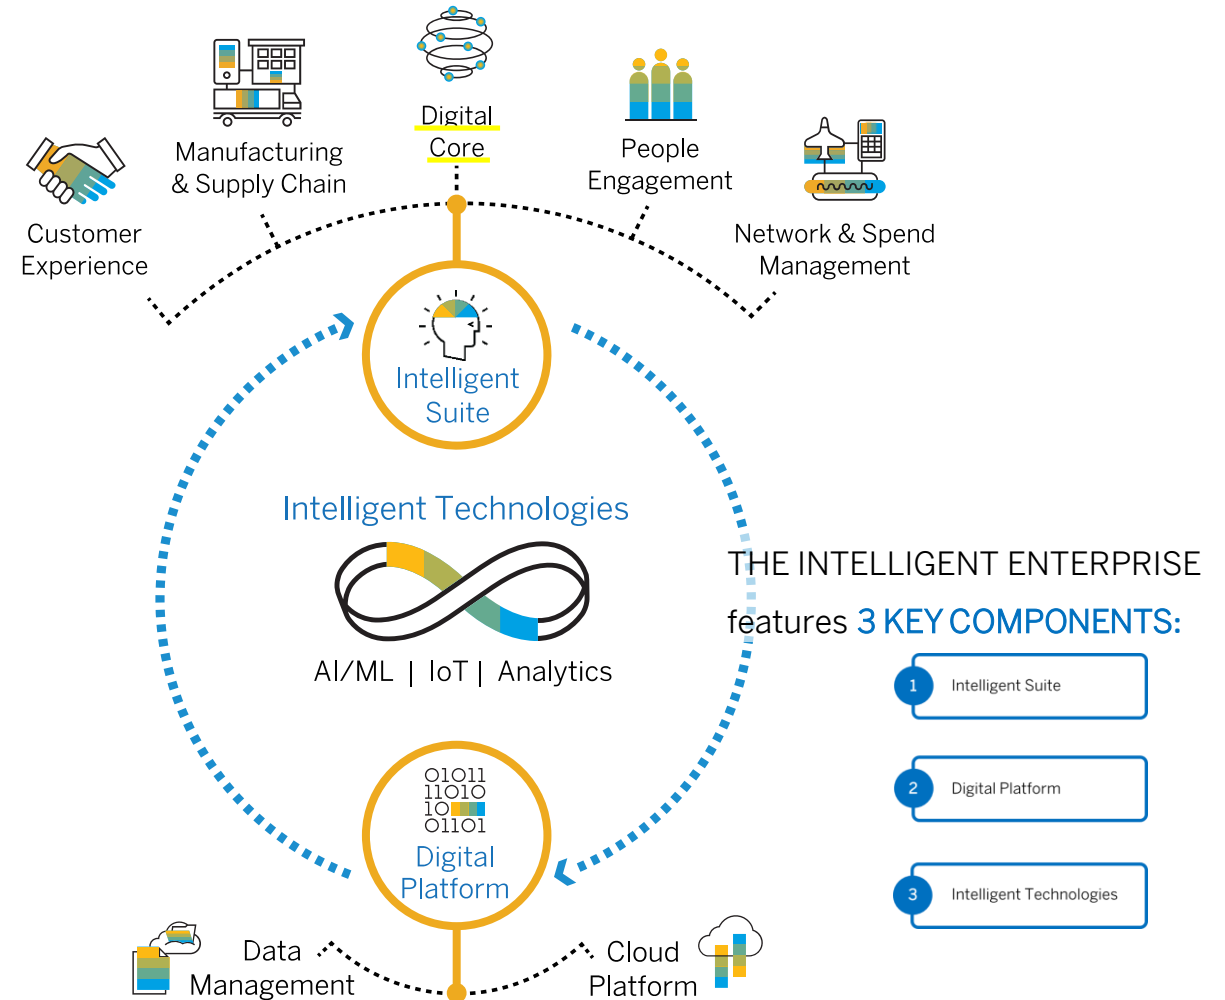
Customer Experience

Manufacturing & Supply Chain

Digital Core

People Engagement

Network & Spend Management

Intelligent Suite

Intelligent Technologies

AI/ML | IoT | Analytics

01011
11010
10
01101

Digital Platform

Data Management

Cloud Platform

THE INTELLIGENT ENTERPRISE features 3 KEY COMPONENTS:

1 Intelligent Suite

2 Digital Platform

3 Intelligent Technologies